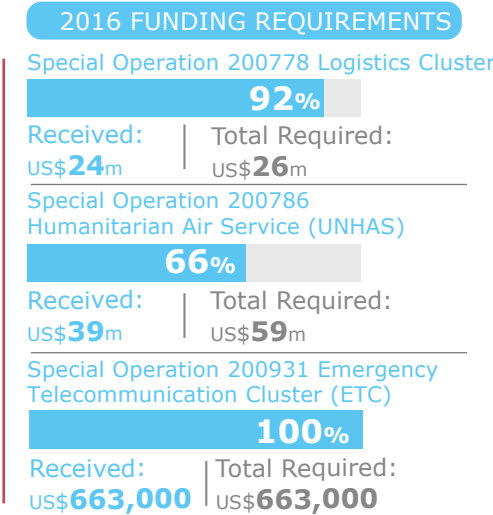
2016 FUNDING REQUIREMENTS

Special Operation 200778 Logistics Cluster

92%

Received: US$24m | Total Required: US$26m

Special Operation 200786 Humanitarian Air Service (UNHAS)

66%

Received: US$39m | Total Required: US$59m

Special Operation 200931 Emergency Telecommunication Cluster (ETC)

100%

Received: US$663,000 | Total Required: US$663,000